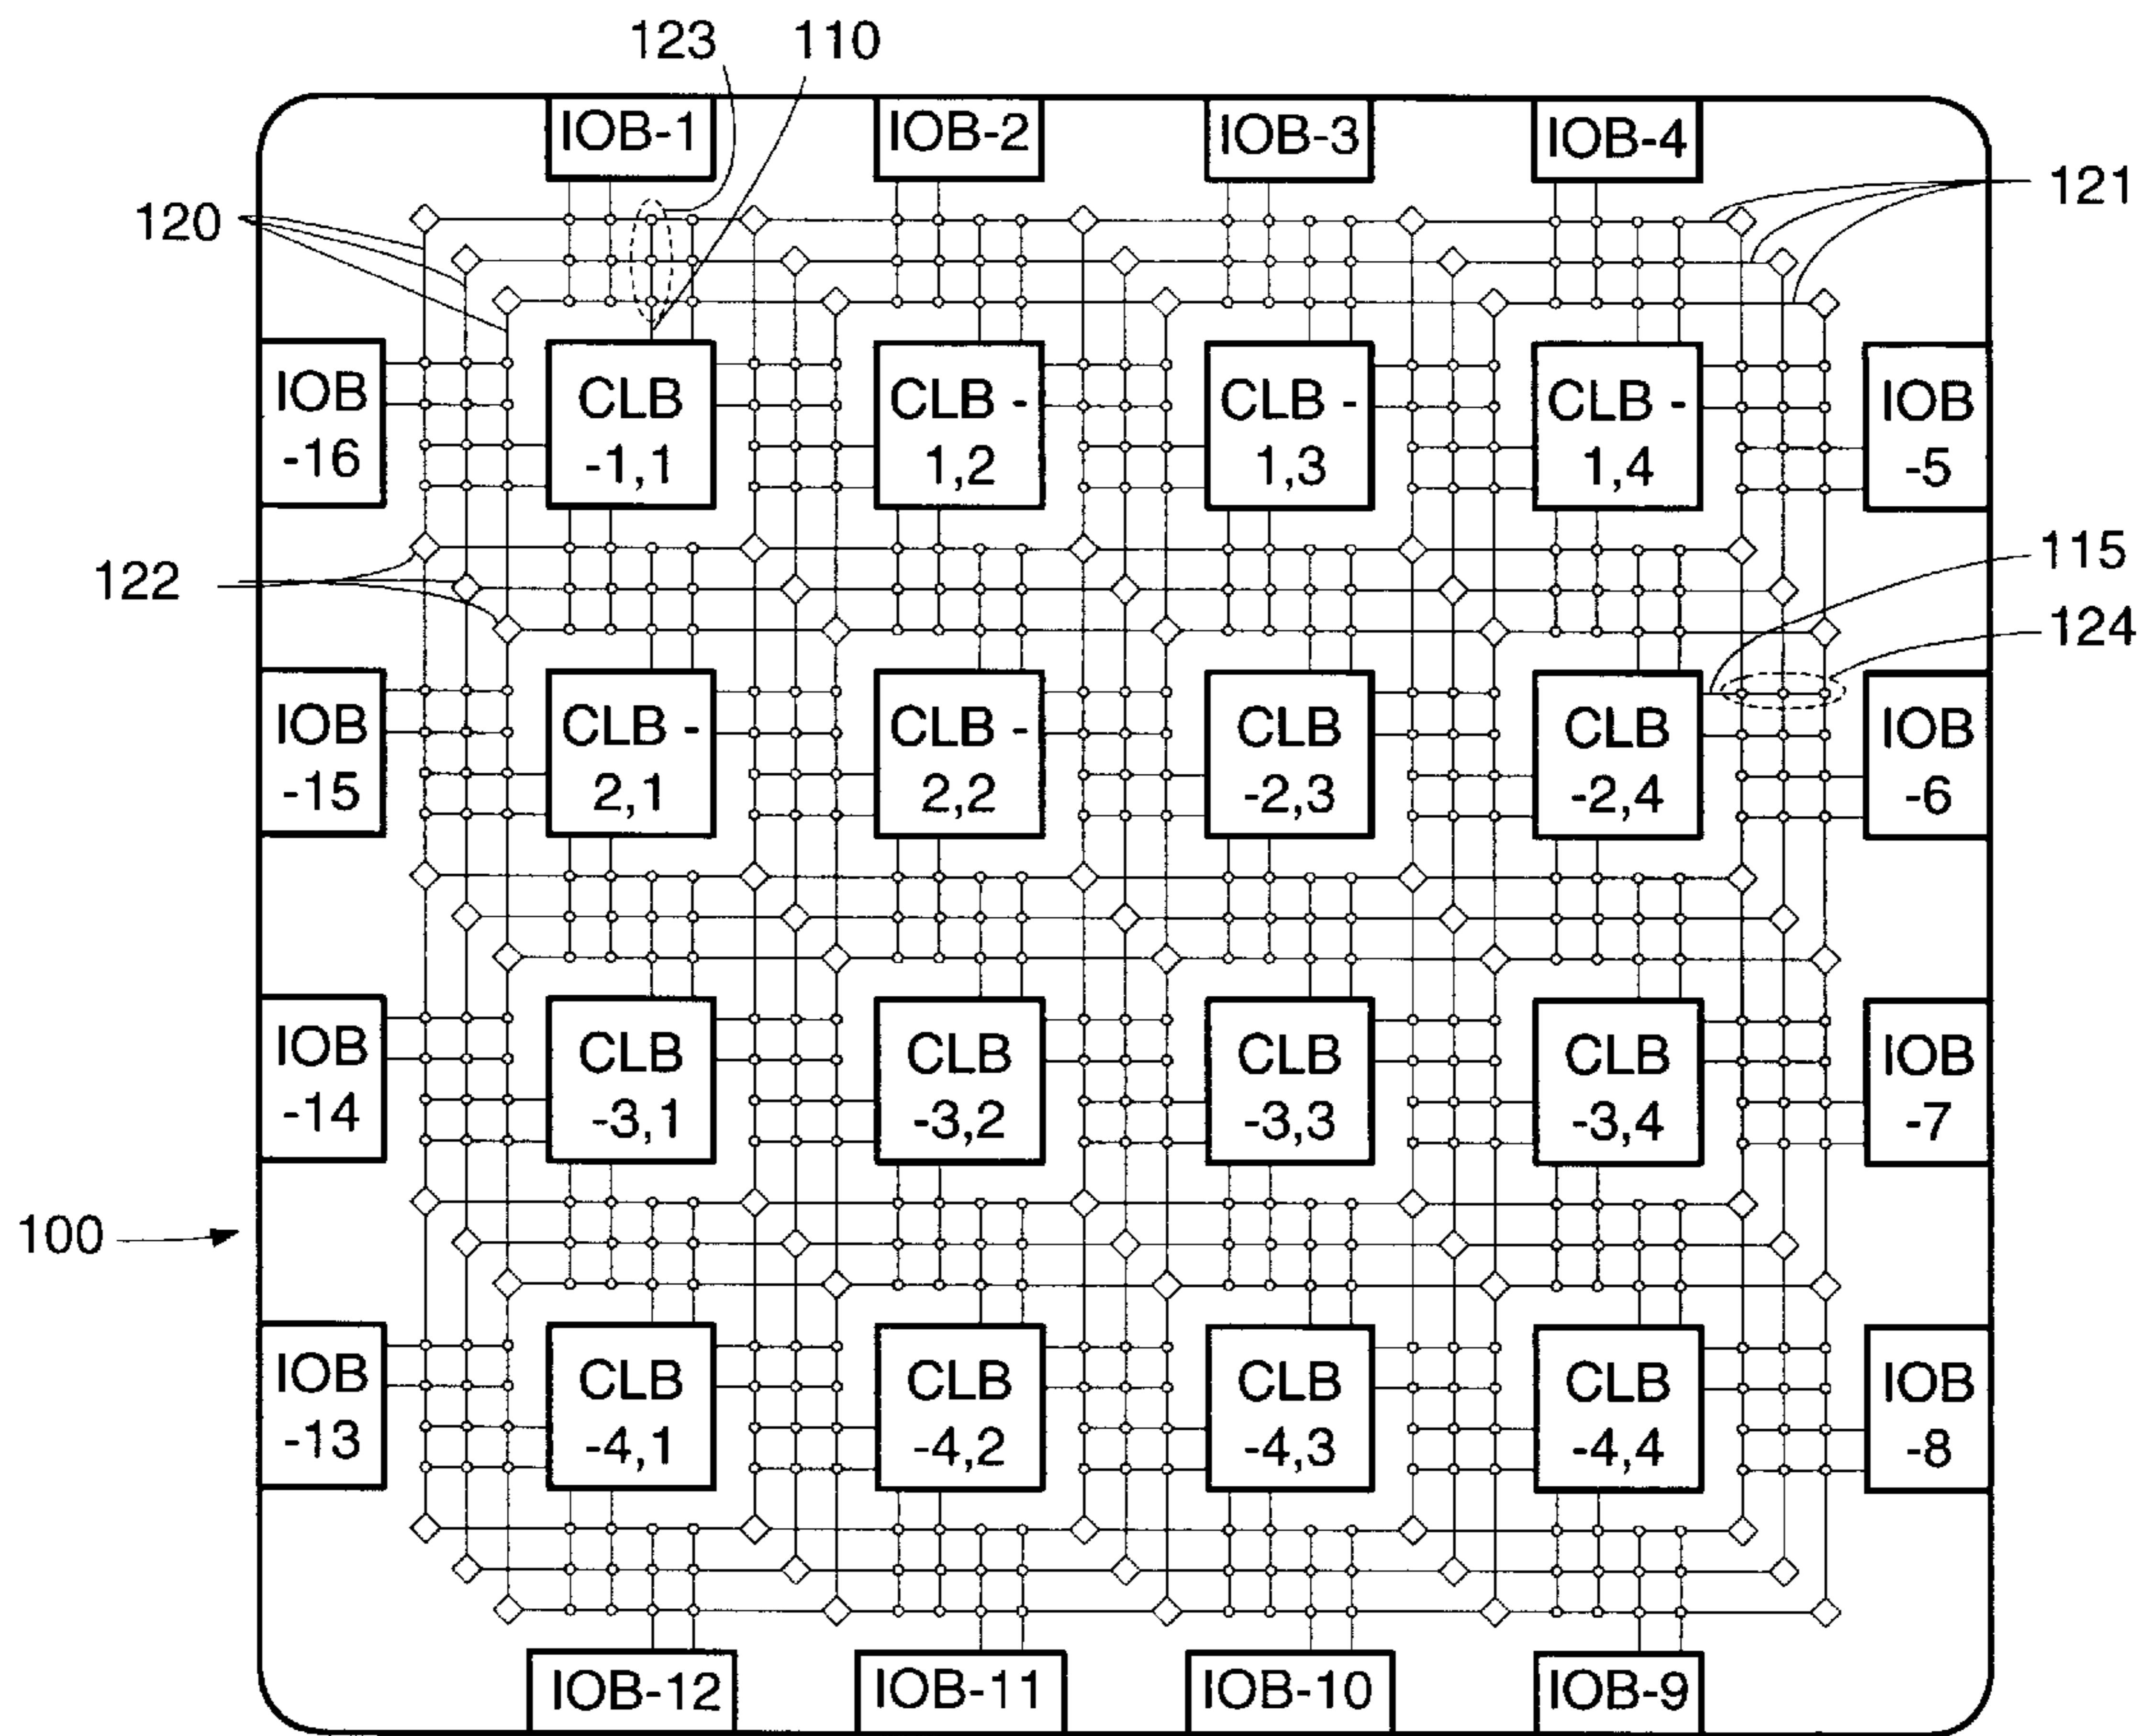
123 110

IOB-1 IOB-2 IOB-3 IOB-4

121

120

IOB -16

CLB -1,1

CLB - 1,2

CLB - 1,3

CLB - 1,4

IOB -5

122

115

124

IOB -15

CLB - 2,1

CLB - 2,2

CLB -2,3

CLB -2,4

IOB -6

IOB -14

CLB -3,1

CLB -3,2

CLB -3,3

CLB -3,4

IOB -7

100

IOB -13

CLB -4,1

CLB -4,2

CLB -4,3

CLB -4,4

IOB -8

IOB-12 IOB-11 IOB-10 IOB-9